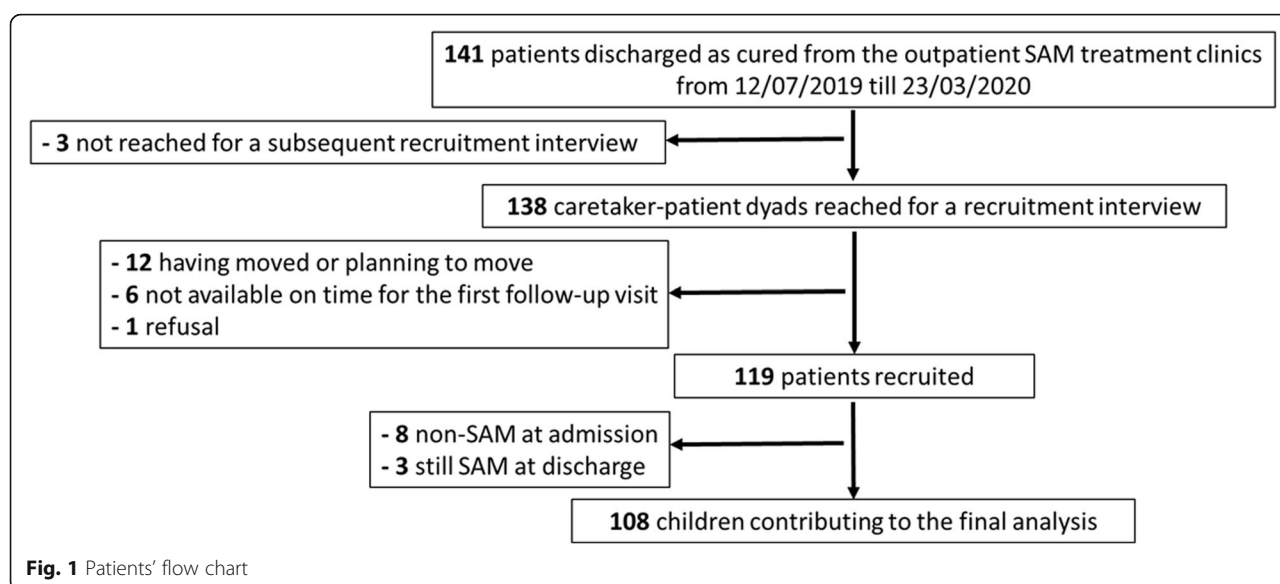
**141** patients discharged as cured from the outpatient SAM treatment clinics from 12/07/2019 till 23/03/2020

**- 3** not reached for a subsequent recruitment interview

**138** caretaker-patient dyads reached for a recruitment interview

**- 12** having moved or planning to move
**- 6** not available on time for the first follow-up visit
**- 1** refusal

**119** patients recruited

**- 8** non-SAM at admission
**- 3** still SAM at discharge

**108** children contributing to the final analysis

**Fig. 1** Patients' flow chart